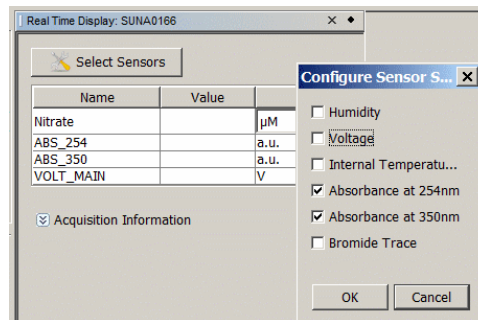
Real Time Display: SUNA0166

Select Sensors

| Name | Value | |
|---|---|---|
| Nitrate | | μM |
| ABS_254 | | a.u. |
| ABS_350 | | a.u. |
| VOLT_MAIN | | V |

Acquisition Information

Configure Sensor S...

Humidity

Voltage

Internal Temperatu...

Absorbance at 254nm

Absorbance at 350nm

Bromide Trace

OK

Cancel